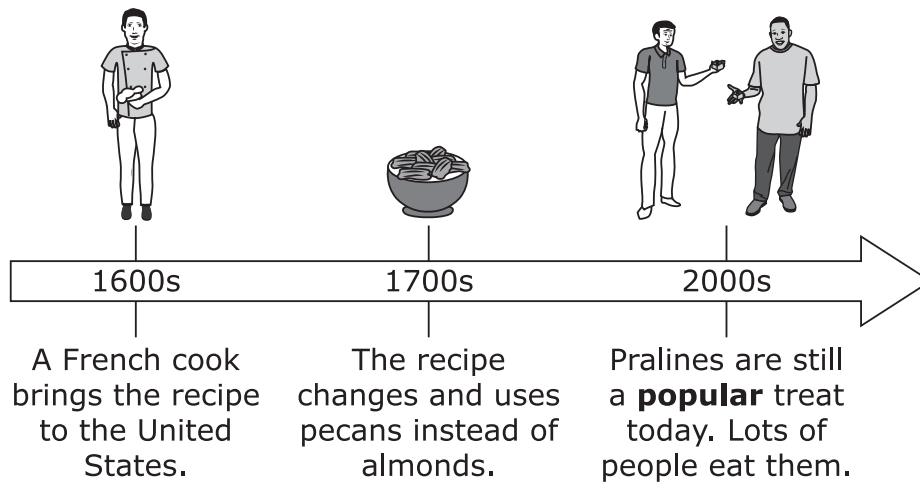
1600s

A French cook brings the recipe to the United States.

1700s

The recipe changes and uses pecans instead of almonds.

2000s

Pralines are still a **popular** treat today. Lots of people eat them.